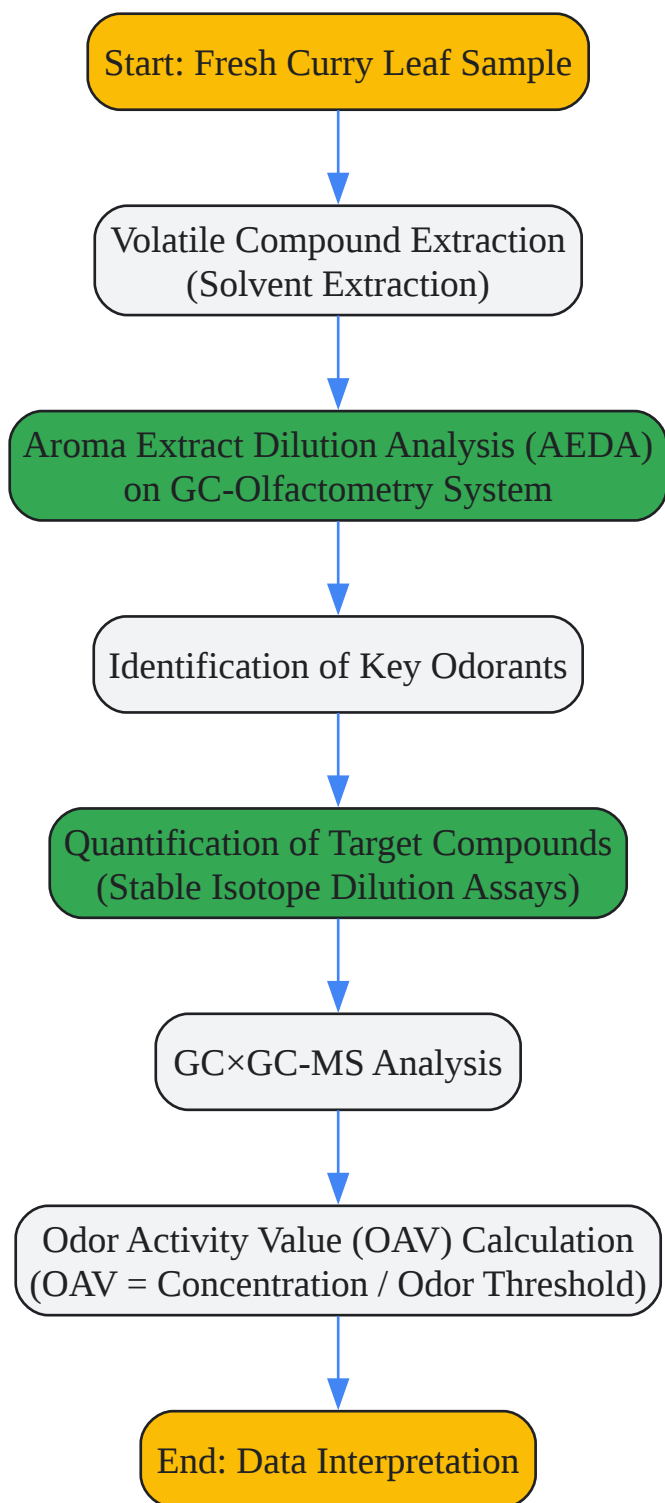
Start: Fresh Curry Leaf Sample

Volatile Compound Extraction (Solvent Extraction)

Aroma Extract Dilution Analysis (AEDA) on GC-Olfactometry System

Identification of Key Odorants

Quantification of Target Compounds (Stable Isotope Dilution Assays)

GC×GC-MS Analysis

Odor Activity Value (OAV) Calculation (OAV = Concentration / Odor Threshold)

End: Data Interpretation